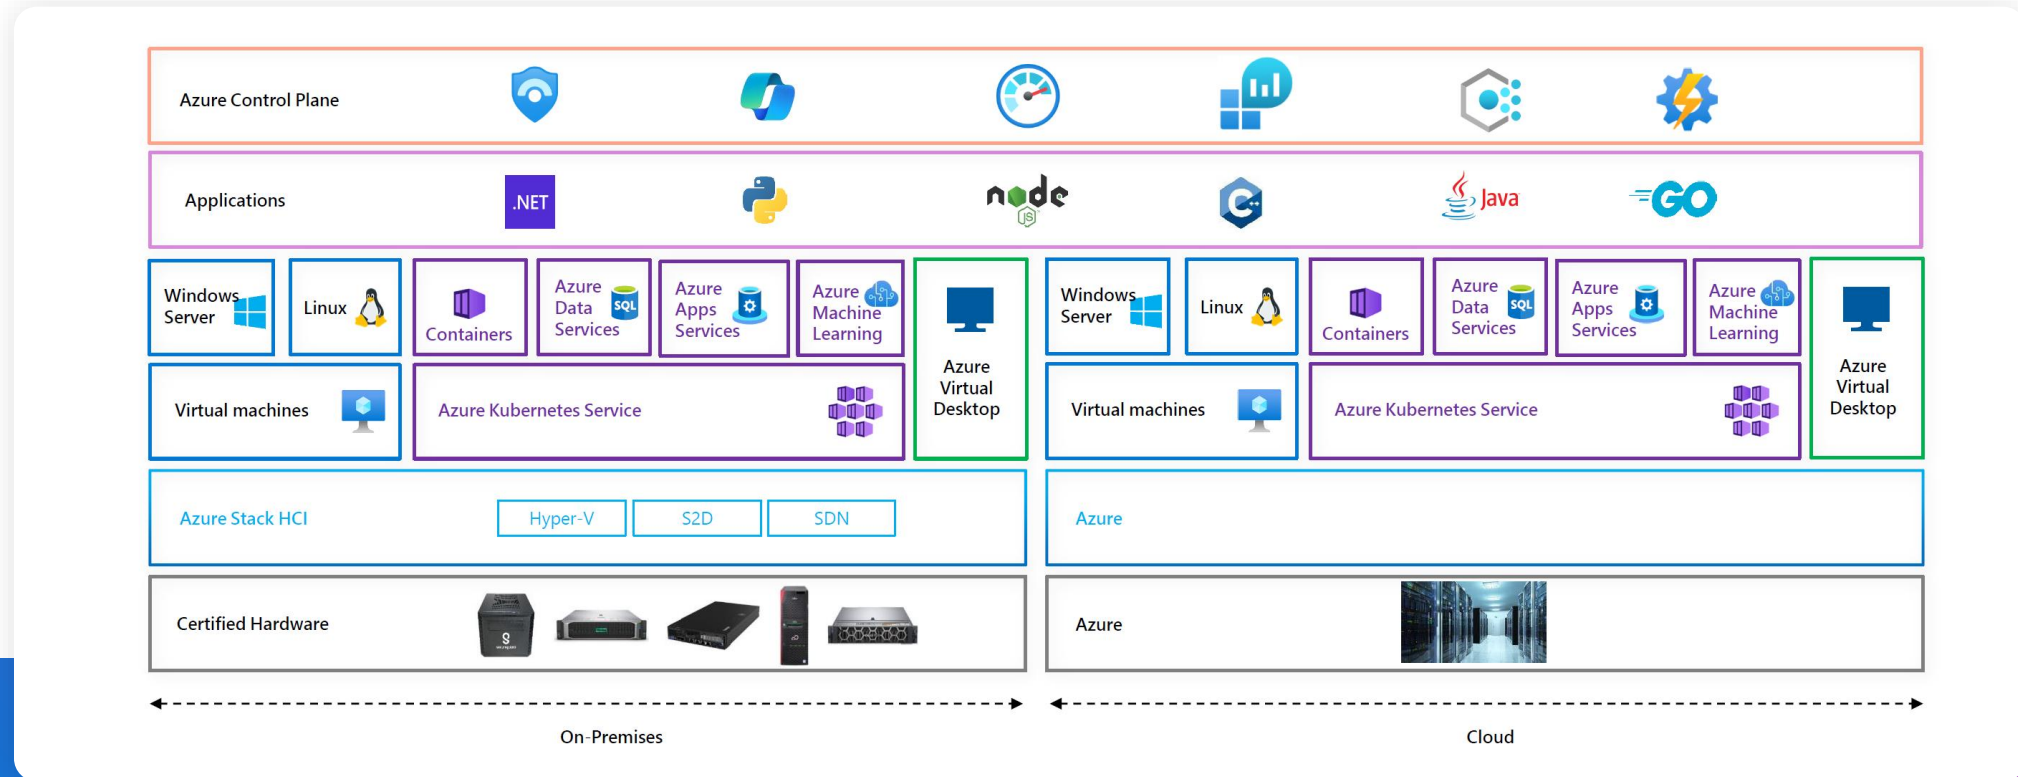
Azure Control Plane

Applications

.NET

node JS

Java

GO

Windows Server

Linux

Containers

Azure Data Services

SQL

Azure Apps Services

Azure Machine Learning

Azure Virtual Desktop

Virtual machines

Azure Kubernetes Service

Windows Server

Linux

Containers

Azure Data Services

SQL

Azure Apps Services

Azure Machine Learning

Azure Virtual Desktop

Virtual machines

Azure Kubernetes Service

Azure Stack HCI

Hyper-V

S2D

SDN

Azure

Certified Hardware

Azure

On-Premises

Cloud